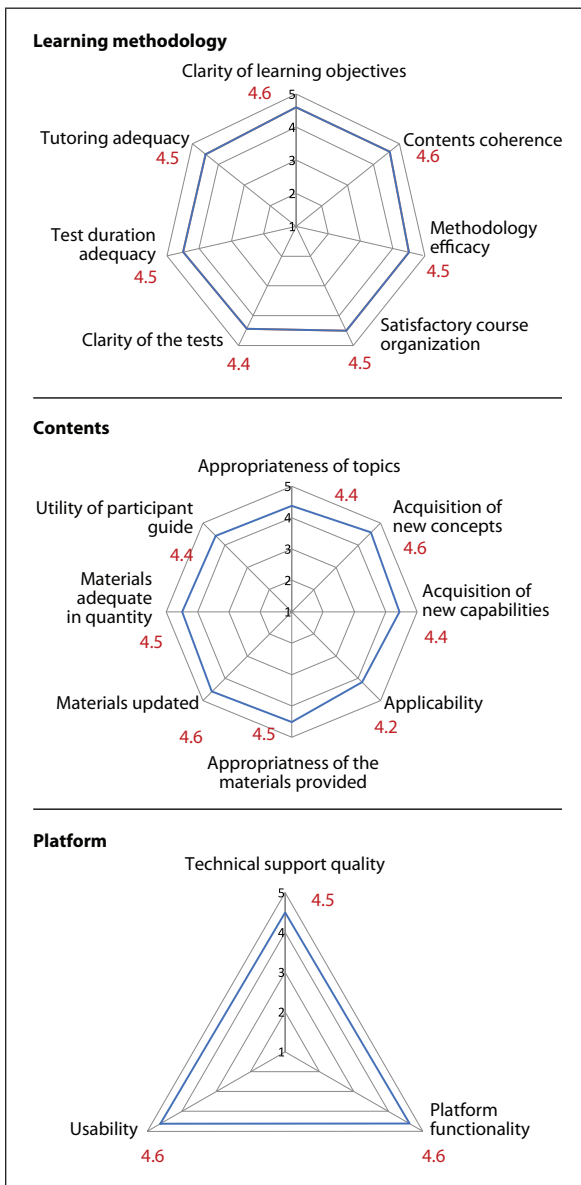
**Learning methodology**

Clarity of learning objectives
4.6
5
4
3
2
1
Contents coherence
4.6
Methodology efficacy
4.5
Satisfactory course organization
4.5
Clarity of the tests
4.4
Test duration adequacy
4.5
Tutoring adequacy
4.5

**Contents**

Appropriateness of topics
4.4
5
4
3
2
1
Acquisition of new concepts
4.6
Acquisition of new capabilities
4.4
Applicability
4.2
Appropriatness of the materials provided
4.5
Materials updated
4.6
Materials adequate in quantity
4.5
Utility of participant guide
4.4

**Platform**

Technical support quality
4.5
5
4
3
2
1
Platform functionality
4.6
Usability
4.6